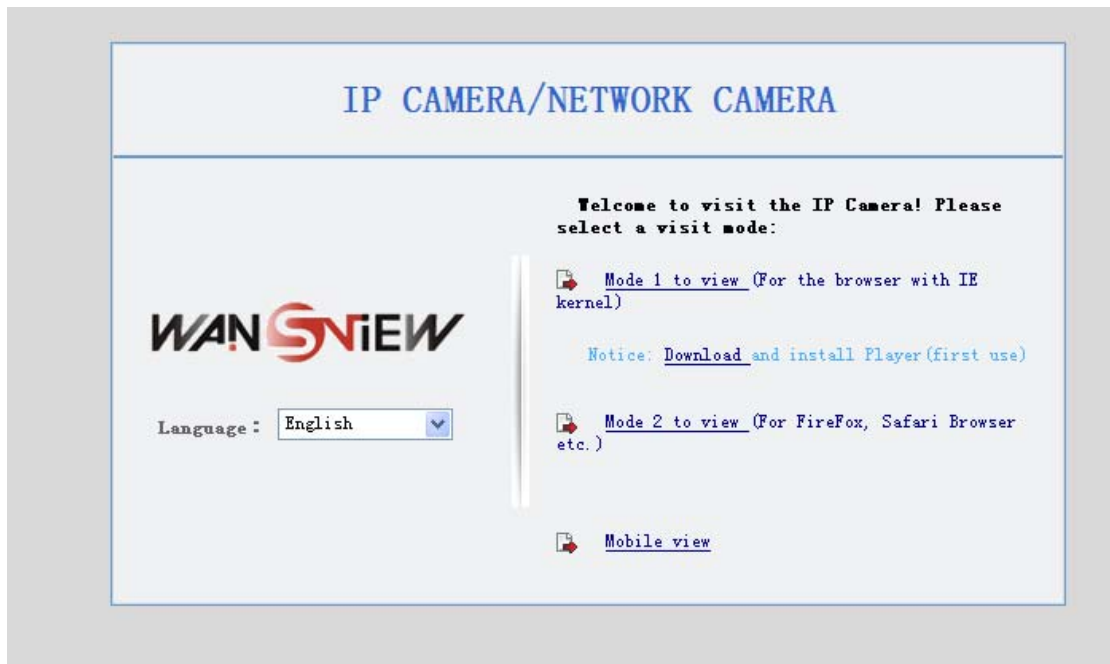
IP CAMERA/NETWORK CAMERA

Welcome to visit the IP Camera! Please select a visit mode:

WANSVIEW

Mode 1 to view (For the browser with IE kernel)

Notice: Download and install Player(first use)

Language: English

Mode 2 to view (For FireFox, Safari Browser etc.)

Mobile view